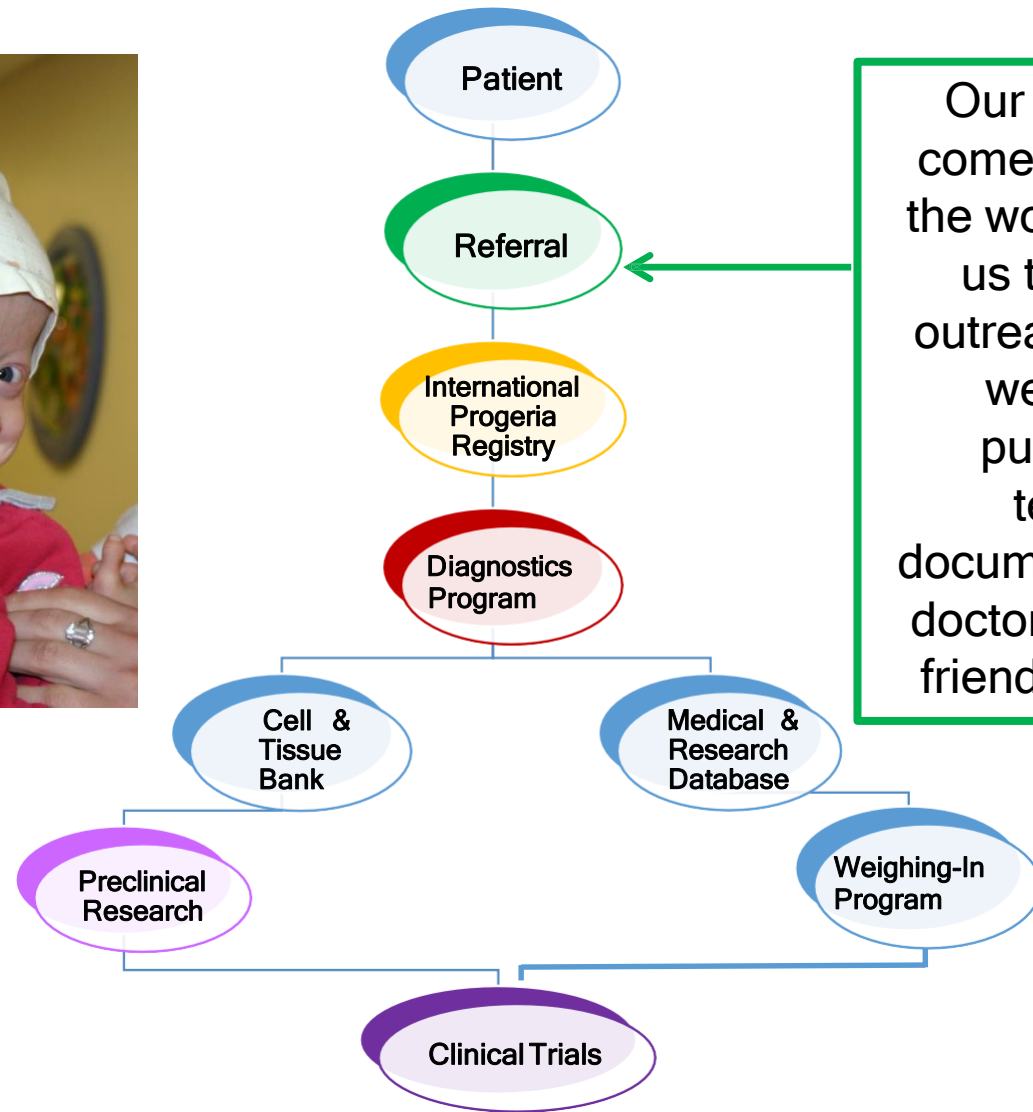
Patient

Referral

International Progeria Registry

Diagnostics Program

Cell & Tissue Bank

Medical & Research Database

Preclinical Research

Weighing-In Program

Clinical Trials

Our
come
the wo
us t
outrea
we
pu
te
docum
doctor
friend